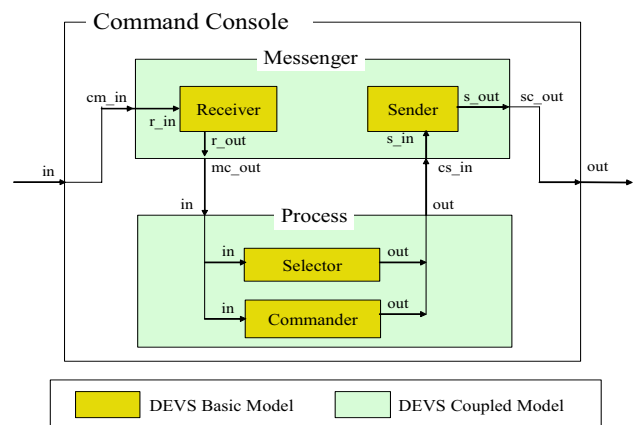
Command Console

Messenger

cm_in

r_in

Receiver

r_out

Sender

s_out

sc_out

s_in

in

mc_out

cs_in

out

in

Process

out

in

Selector

out

in

Commander

out

DEVS Basic Model

DEVS Coupled Model